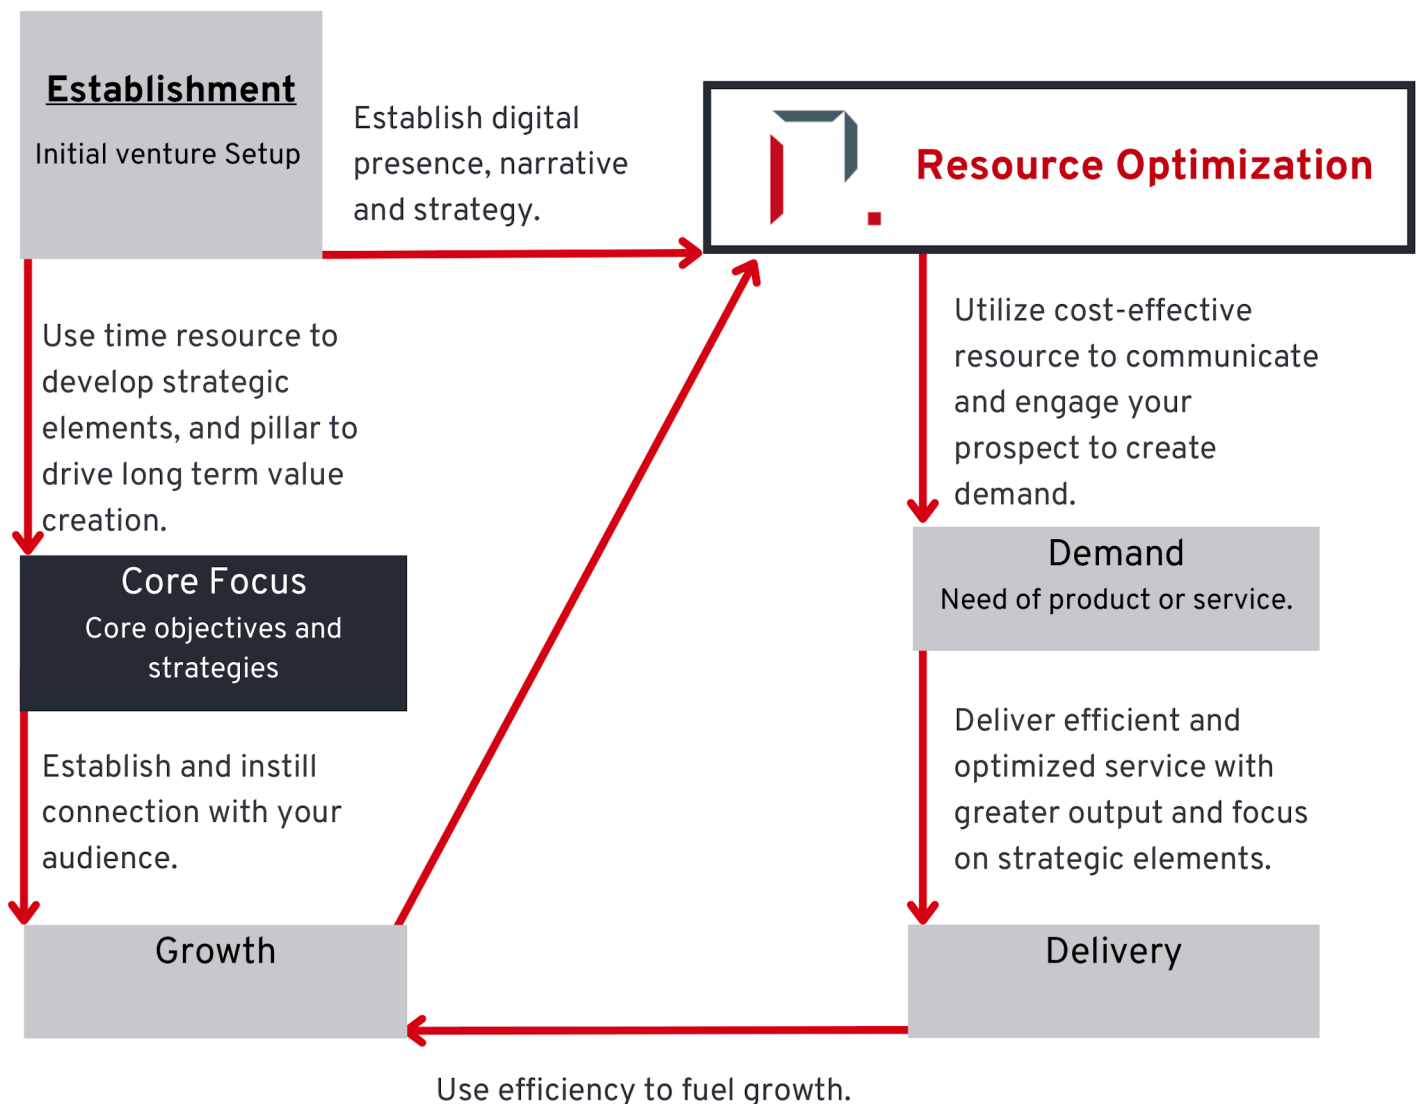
Establishment

Initial venture Setup

Establish digital presence, narrative and strategy.

Resource Optimization

Use time resource to develop strategic elements, and pillar to drive long term value creation.

Utilize cost-effective resource to communicate and engage your prospect to create demand.

Core Focus
Core objectives and strategies

Demand
Need of product or service.

Establish and instill connection with your audience.

Deliver efficient and optimized service with greater output and focus on strategic elements.

Growth

Delivery

Use efficiency to fuel growth.